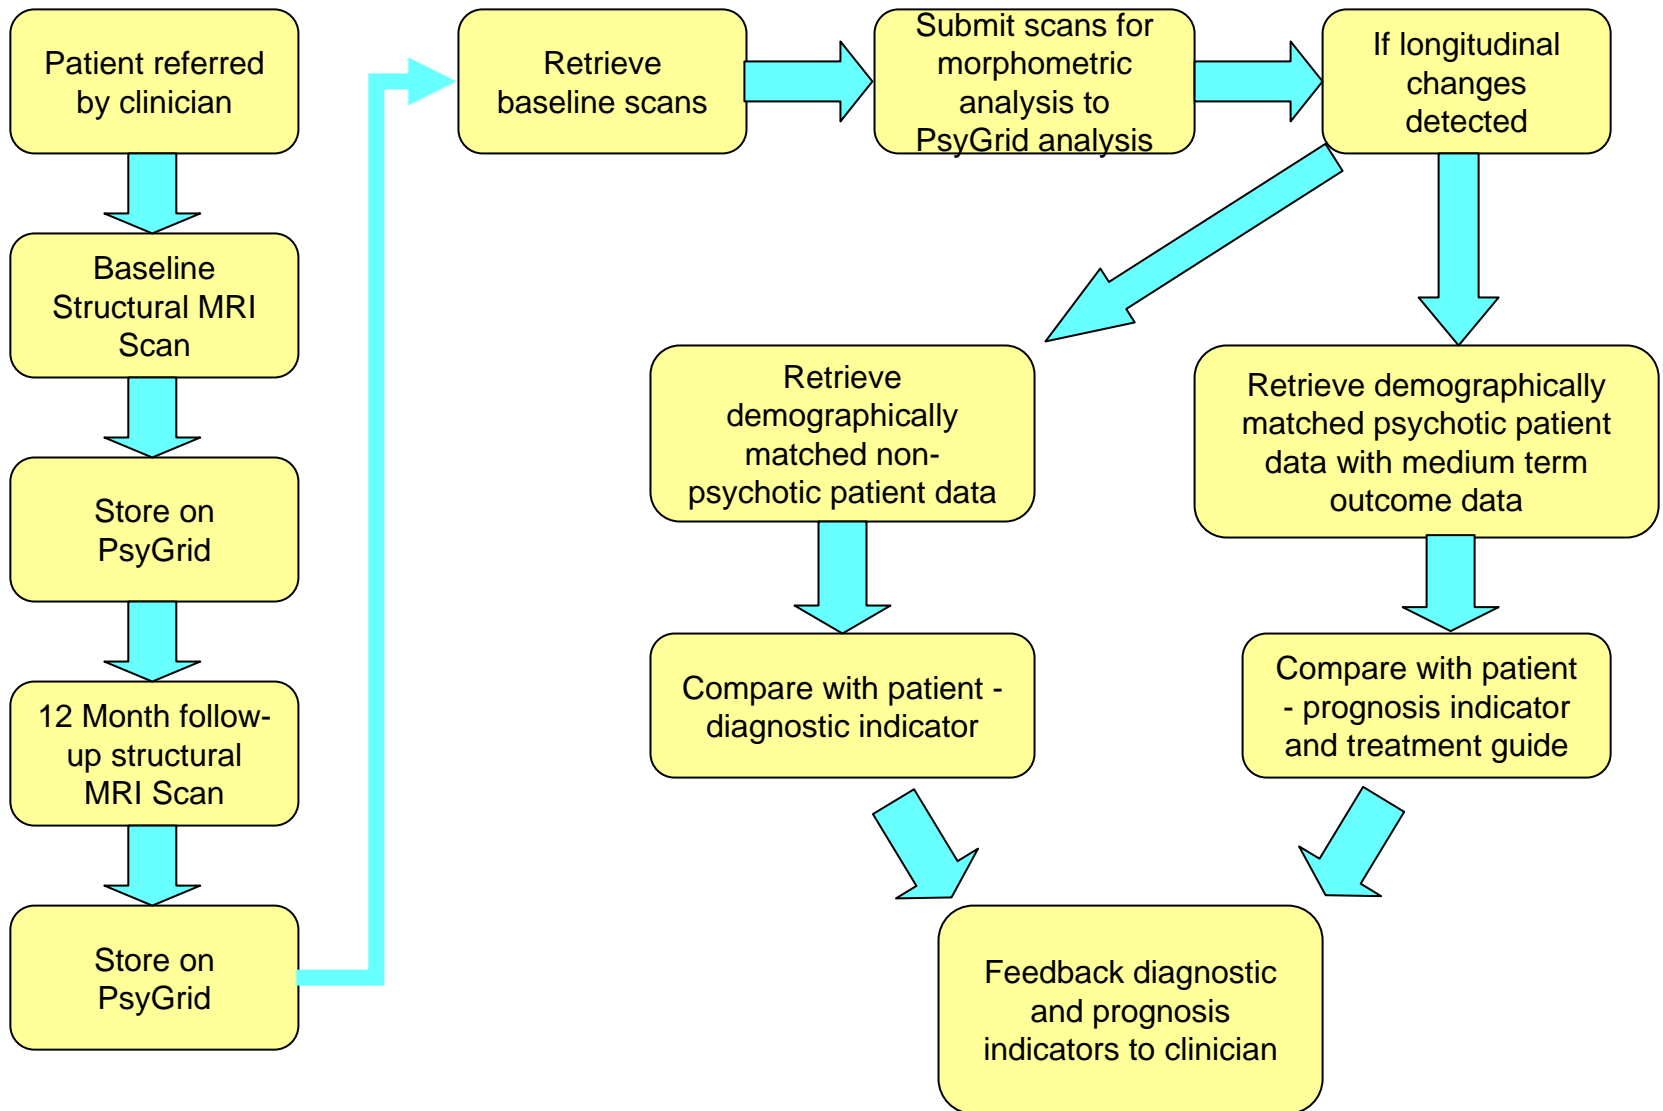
Patient referred by clinician

Baseline Structural MRI Scan

Store on PsyGrid

12 Month follow-up structural MRI Scan

Store on PsyGrid

Retrieve baseline scans

Submit scans for morphometric analysis to PsyGrid analysis

If longitudinal changes detected

Retrieve demographically matched non-psychotic patient data

Retrieve demographically matched psychotic patient data with medium term outcome data

Compare with patient - diagnostic indicator

Compare with patient - prognosis indicator and treatment guide

Feedback diagnostic and prognosis indicators to clinician